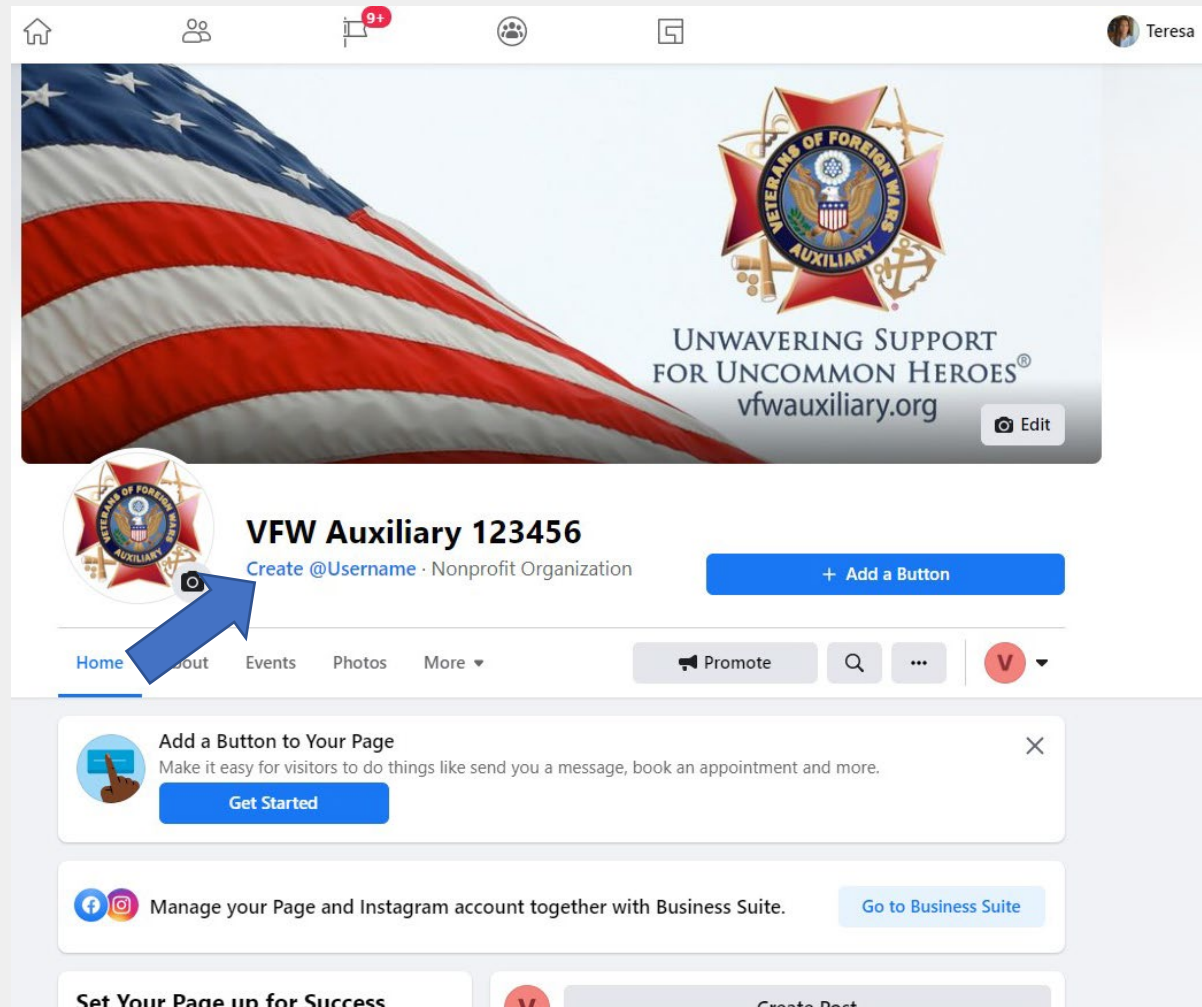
9+

Teresa

VETERANS OF FOREIGN WARS
AUXILIARY

UNWAVERING SUPPORT FOR UNCOMMON HEROES®
vfwauxiliary.org

Edit

VETERANS OF FOREIGN WARS
AUXILIARY

VFW Auxiliary 123456

Create @Username · Nonprofit Organization

+ Add a Button

Home About Events Photos More ▾

Promote

...

V

Add a Button to Your Page

Make it easy for visitors to do things like send you a message, book an appointment and more.

Get Started

Manage your Page and Instagram account together with Business Suite.

Go to Business Suite

Set Your Page up for Success

V

Create Post